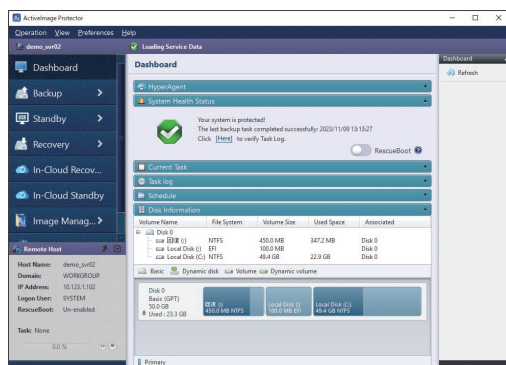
ActiveImage Protector

Operation View Preferences Help

demo_svr02

Loading Service Data

Dashboard

Backup

Standby

Recovery

In-Cloud Recov...

In-Cloud Standby

Image Manag...

Remote Host

Host Name: demo_svr02
Domain: WORKGROUP
IP Address: 10.125.1.102
Logon User: SYSTEM
RescueBoot: Un-enabled

Task: None

0.0 %

Dashboard

HyperAgent

System Health Status

Your system is protected!
The last backup task completed successfully: 2023/11/09 13:13:27
Click [Here] to verify Task Log.

RescueBoot

Current Task

Task log

Schedule

Disk Information

| Volume Name | File System | Volume Size | Used Space | Associated |
|---|---|---|---|---|
| Disk 0 | | | | |
| 回復 (:) | NTFS | 450.0 MB | 347.2 MB | Disk 0 |
| Local Disk (:) | EFI | 100.0 MB | | Disk 0 |
| Local Disk (C:) | NTFS | 49.4 GB | 22.9 GB | Disk 0 |

Basic Dynamic disk Volume Dynamic volume

Disk 0
Basic (GPT)
50.0 GB
Used : 23.3 GB

回復 (:)
450.0 MB NTFS

Local Disk (:)
100.0 MB EFI

Local Disk (C:)
49.4 GB NTFS

Primary

Dashboard

Refresh